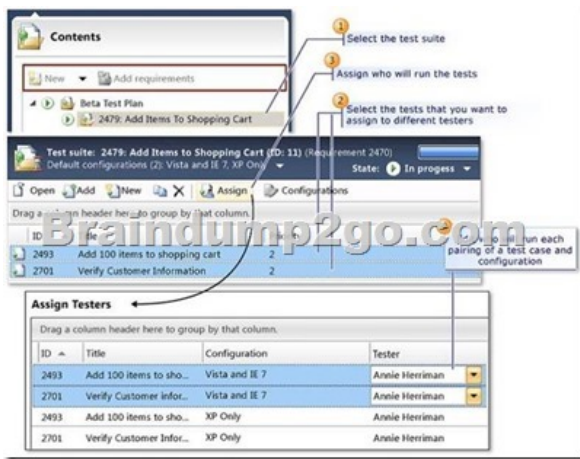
Contents

New Add requirements

Beta Test Plan

2479: Add Items To Shopping Cart

1 Select the test suite

3 Assign who will run the tests

2 Select the tests that you want to assign to different testers

Test suite: 2479: Add Items to Shopping Cart (ID: 11) (Requirement 2470)

Default configurations (2): Vista and IE 7, XP Only

State: In progress

Open Add New Assign Configurations

Drag a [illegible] header here to group by that column.

Braindump2go.com

| ID | Title | | |
|---|---|---|---|
| 2493 | Add 100 items to shopping cart | 2 | |
| 2701 | Verify Customer Information | 2 | |

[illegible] run each pairing of a test case and configuration

Assign Testers

Drag a column header here to group by that column.

| ID | Title | Configuration | Tester |
|---|---|---|---|
| 2493 | Add 100 items to sho... | Vista and IE 7 | Annie Herriman |
| 2701 | Verify Customer Infor... | Vista and IE 7 | Annie Herriman |
| 2493 | Add 100 items to sho... | XP Only | Annie Herriman |
| 2701 | Verify Customer Infor... | XP Only | Annie Herriman |